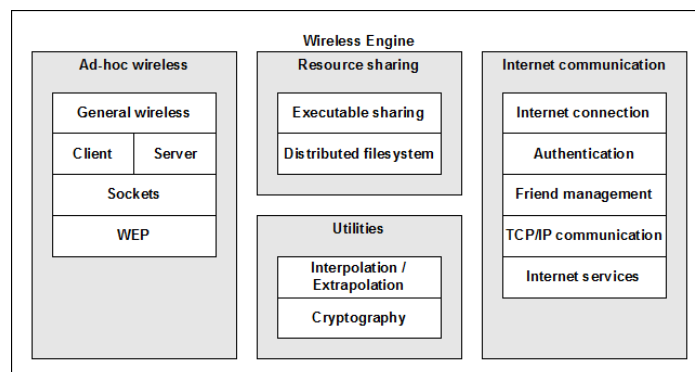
Wireless Engine

Ad-hoc wireless

General wireless

Client

Server

Sockets

WEP

Resource sharing

Executable sharing

Distributed filesystem

Utilities

Interpolation / Extrapolation

Cryptography

Internet communication

Internet connection

Authentication

Friend management

TCP/IP communication

Internet services